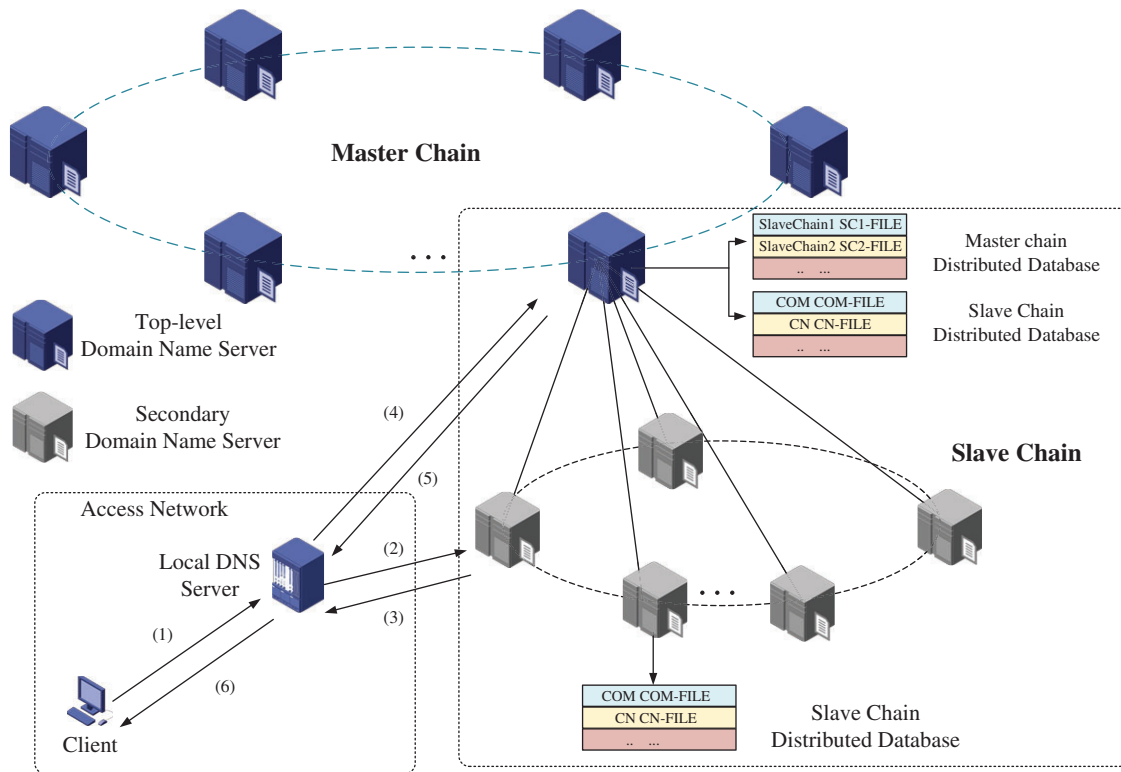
Master Chain

...

SlaveChain1 SC1-FILE
SlaveChain2 SC2-FILE
.. ...

Master chain
Distributed Database

COM COM-FILE
CN CN-FILE
.. ...

Slave Chain
Distributed Database

Top-level
Domain Name Server

Secondary
Domain Name Server

(4)

(5)

Slave Chain

Access Network

Local DNS
Server

(2)

(3)

...

(1)

(6)

Client

COM COM-FILE
CN CN-FILE
.. ...

Slave Chain
Distributed Database